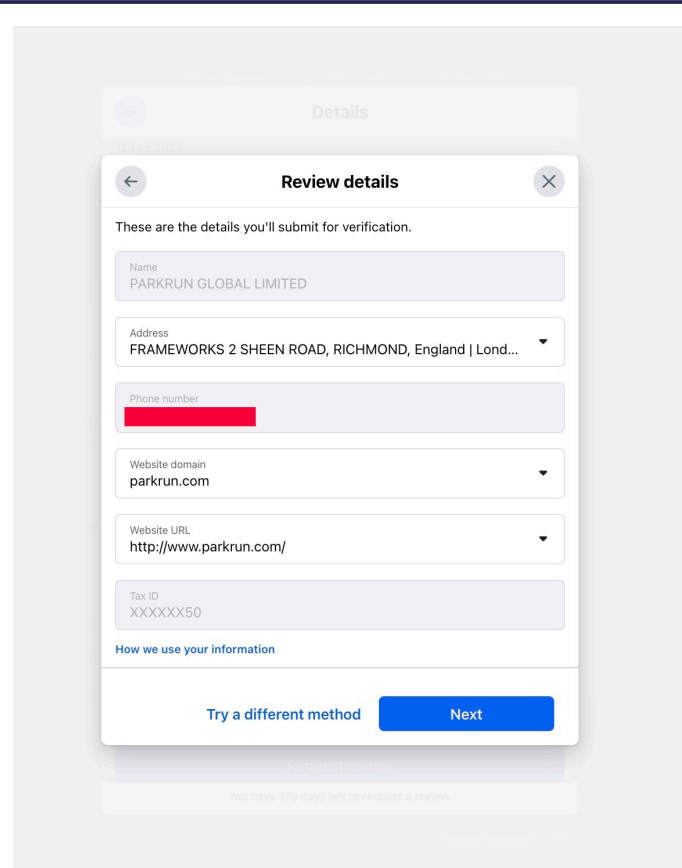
Details

Review details

These are the details you'll submit for verification.

Name
PARKRUN GLOBAL LIMITED

Address
FRAMEWORKS 2 SHEEN ROAD, RICHMOND, England | Lond...

Phone number
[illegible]

Website domain
parkrun.com

Website URL
http://www.parkrun.com/

Tax ID
XXXXXX50

How we use your information

Try a different method

Next

Request review

You have 179 days left to request a review.